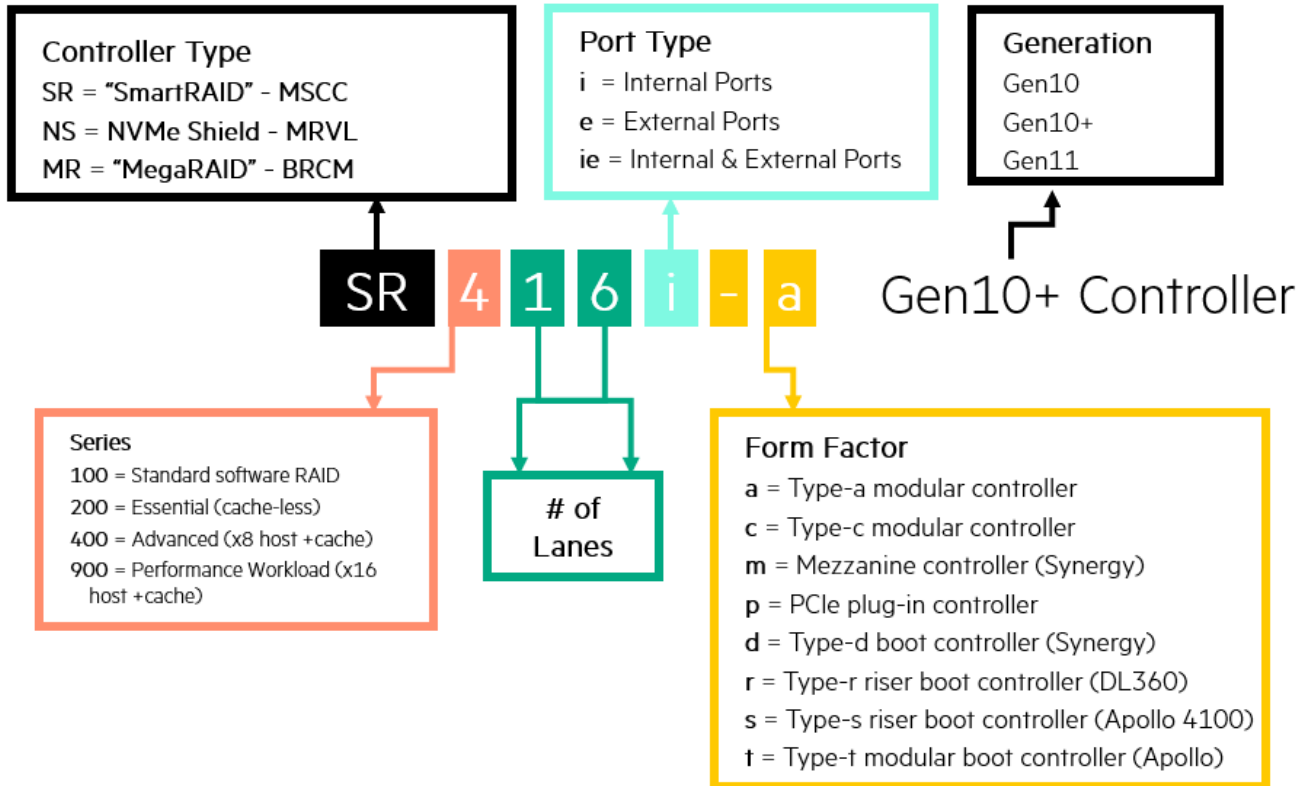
Controller Type
SR = “SmartRAID” - MSCC
NS = NVMe Shield - MRVL
MR = “MegaRAID” - BRCM

Port Type
i = Internal Ports
e = External Ports
ie = Internal & External Ports

Generation
Gen10
Gen10+
Gen11

SR 4 1 6 i - a

Gen10+ Controller

Series
100 = Standard software RAID
200 = Essential (cache-less)
400 = Advanced (x8 host +cache)
900 = Performance Workload (x16 host +cache)

# of Lanes

Form Factor
a = Type-a modular controller
c = Type-c modular controller
m = Mezzanine controller (Synergy)
p = PCIe plug-in controller
d = Type-d boot controller (Synergy)
r = Type-r riser boot controller (DL360)
s = Type-s riser boot controller (Apollo 4100)
t = Type-t modular boot controller (Apollo)